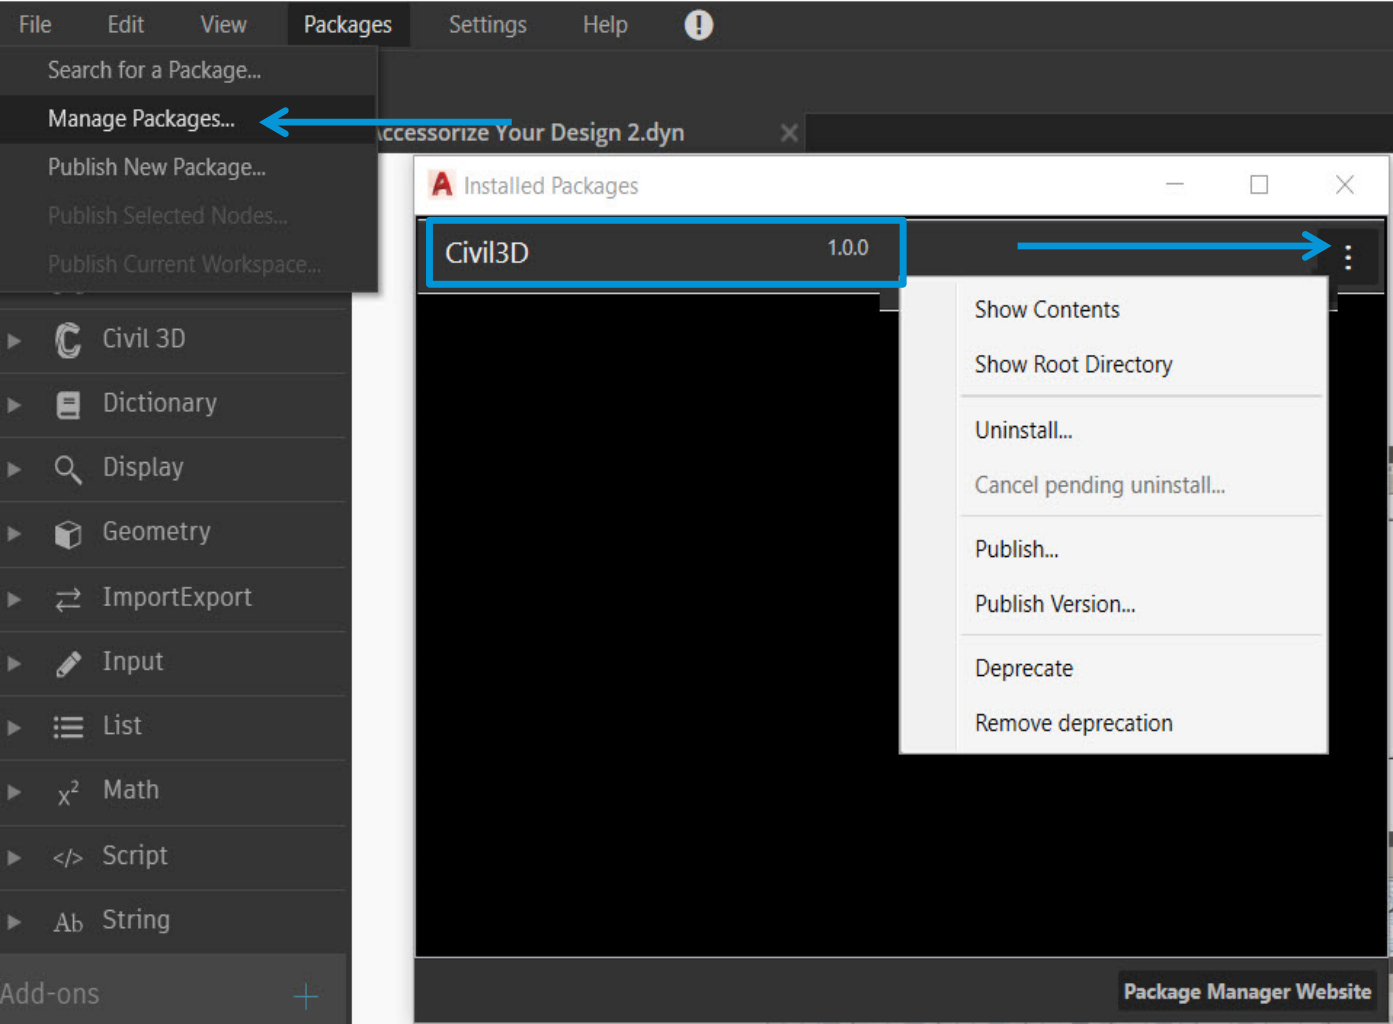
File Edit View Packages Settings Help

Search for a Package...
Manage Packages...
Publish New Package...
Publish Selected Nodes...
Publish Current Workspace...

ccessorize Your Design 2.dyn

Installed Packages

Civil3D 1.0.0

Show Contents
Show Root Directory
Uninstall...
Cancel pending uninstall...
Publish...
Publish Version...
Deprecate
Remove deprecation

Civil 3D
Dictionary
Display
Geometry
ImportExport
Input
List
$x^2$ Math
</> Script
Ab String
Add-ons

Package Manager Website